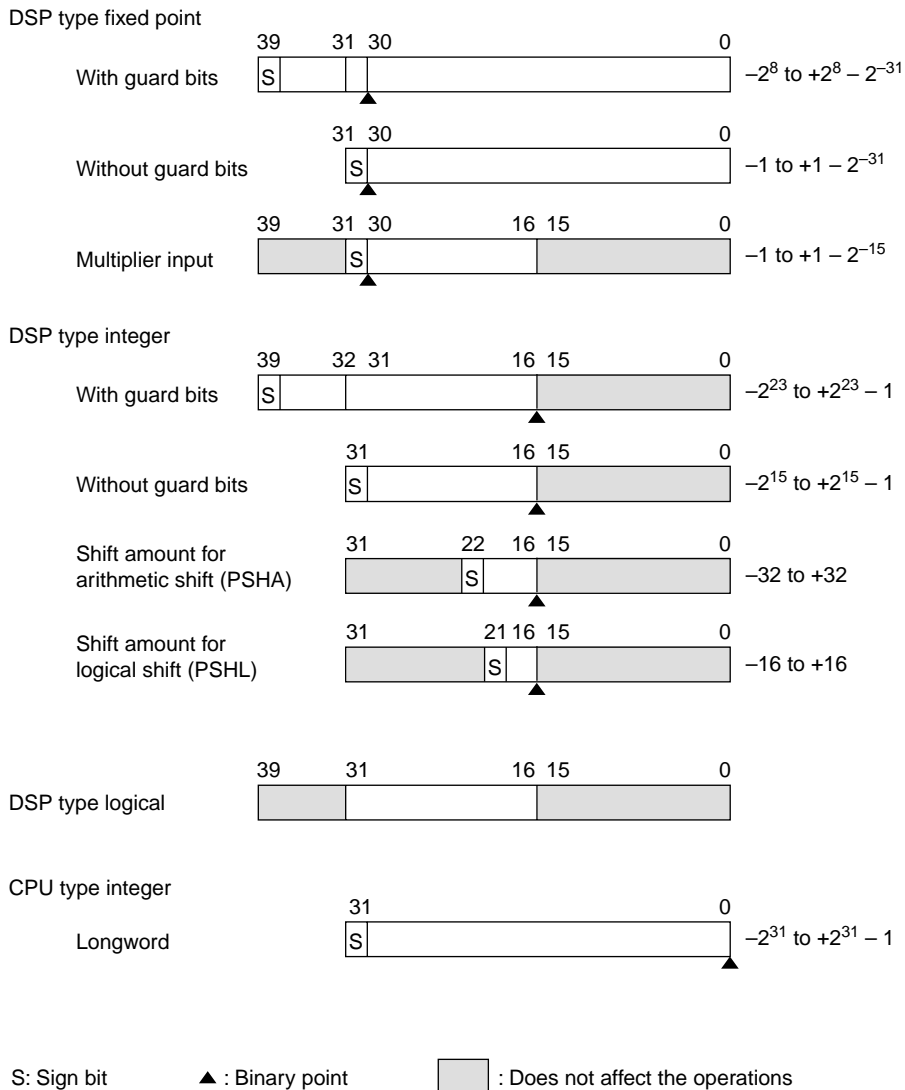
DSP type fixed point

With guard bits
39 31 30 0
S
$-2^8$ to $+2^8 - 2^{-31}$

Without guard bits
31 30 0
S
$-1$ to $+1 - 2^{-31}$

Multiplier input
39 31 30 16 15 0
S
$-1$ to $+1 - 2^{-15}$

DSP type integer

With guard bits
39 32 31 16 15 0
S
$-2^{23}$ to $+2^{23} - 1$

Without guard bits
31 16 15 0
S
$-2^{15}$ to $+2^{15} - 1$

Shift amount for arithmetic shift (PSHA)
31 22 16 15 0
S
$-32$ to $+32$

Shift amount for logical shift (PSHL)
31 21 16 15 0
S
$-16$ to $+16$

DSP type logical
39 31 16 15 0

CPU type integer

Longword
31 0
S
$-2^{31}$ to $+2^{31} - 1$

S: Sign bit
▲ : Binary point
: Does not affect the operations